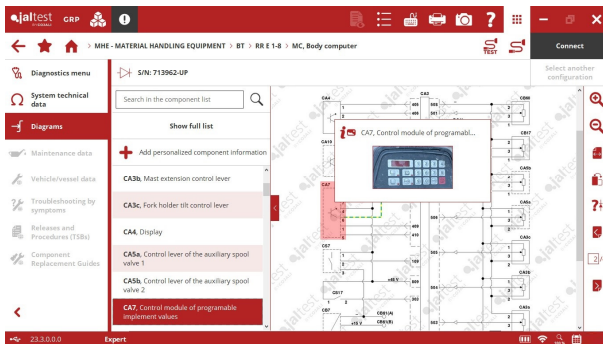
jaltest GRP

MHE - MATERIAL HANDLING EQUIPMENT > BT > RR E 1-8 > MC, Body computer

Connect

Select another configuration

Diagnostics menu

System technical data

Diagrams

Maintenance data

Vehicle/vessel data

Troubleshooting by symptoms

Releases and Procedures (TSBs)

Component Replacement Guides

S/N: 713962-UP

Search in the component list

Show full list

Add personalized component information

CA3b, Mast extension control lever

CA3c, Fork holder tilt control lever

CA4, Display

CA5a, Control lever of the auxiliary spool valve 1

CA5b, Control lever of the auxiliary spool valve 2

CA7, Control module of programable implement values

CA7, Control module of programab...

CA4

CA10

CA7

CS7

CS17

CS8

CS17

CA5a

CA5b

CA5c

CA5c

CS8

CR61(A)

CR61(B)

23.3.0.0.0

Expert